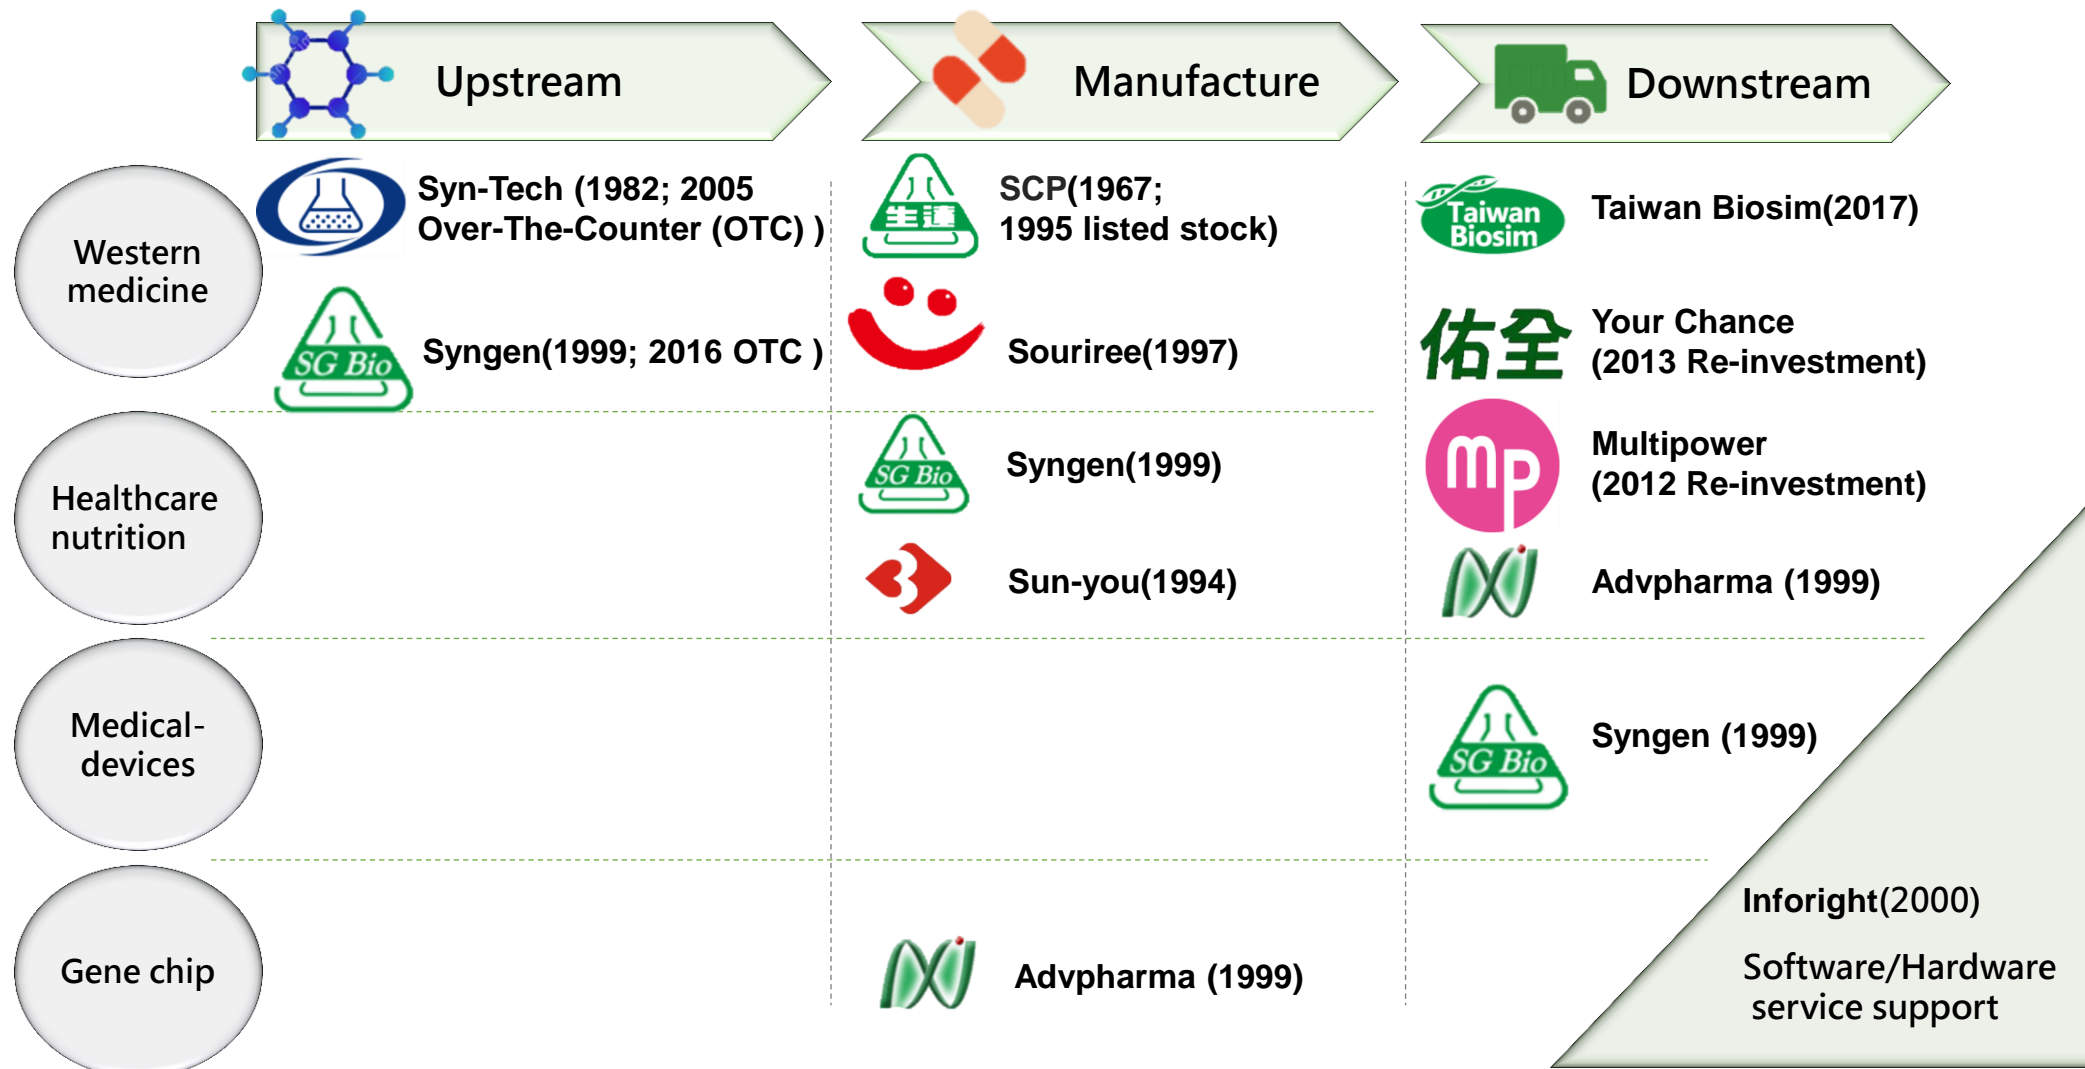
Upstream

Manufacture

Downstream

Western medicine

Healthcare nutrition

Medical-devices

Gene chip

Syn-Tech (1982; 2005 Over-The-Counter (OTC) )

SG Bio

Syngen(1999; 2016 OTC )

生達

SCP(1967; 1995 listed stock)

Souriree(1997)

SG Bio

Syngen(1999)

Sun-you(1994)

Advpharma (1999)

Taiwan Biosim

Taiwan Biosim(2017)

佑全

Your Chance (2013 Re-investment)

mp

Multipower (2012 Re-investment)

Advpharma (1999)

SG Bio

Syngen (1999)

Inforight(2000)

Software/Hardware service support